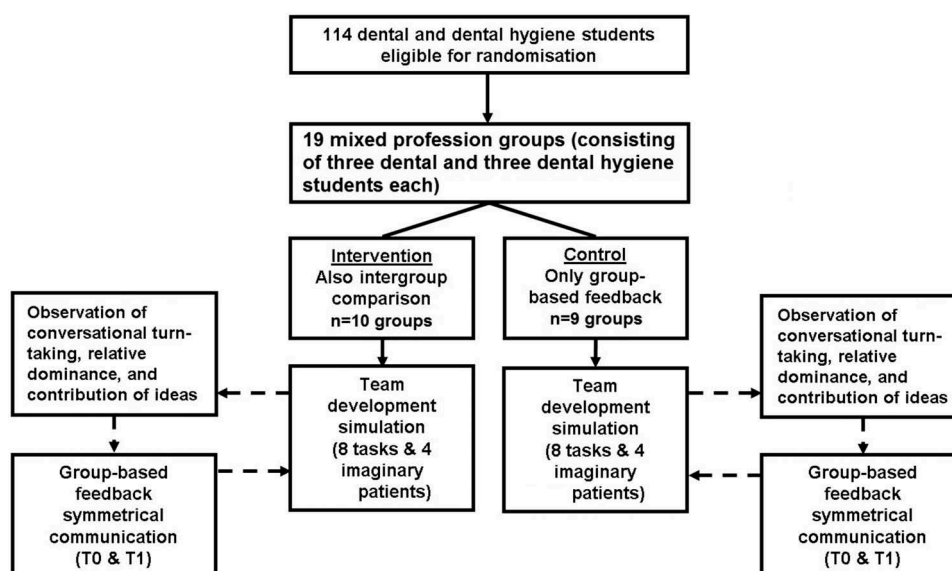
114 dental and dental hygiene students eligible for randomisation

19 mixed profession groups (consisting of three dental and three dental hygiene students each)

Intervention
Also intergroup comparison
n=10 groups

Control
Only group-based feedback
n=9 groups

Observation of conversational turn-taking, relative dominance, and contribution of ideas

Team development simulation (8 tasks & 4 imaginary patients)

Team development simulation (8 tasks & 4 imaginary patients)

Observation of conversational turn-taking, relative dominance, and contribution of ideas

Group-based feedback symmetrical communication (T0 & T1)

Group-based feedback symmetrical communication (T0 & T1)